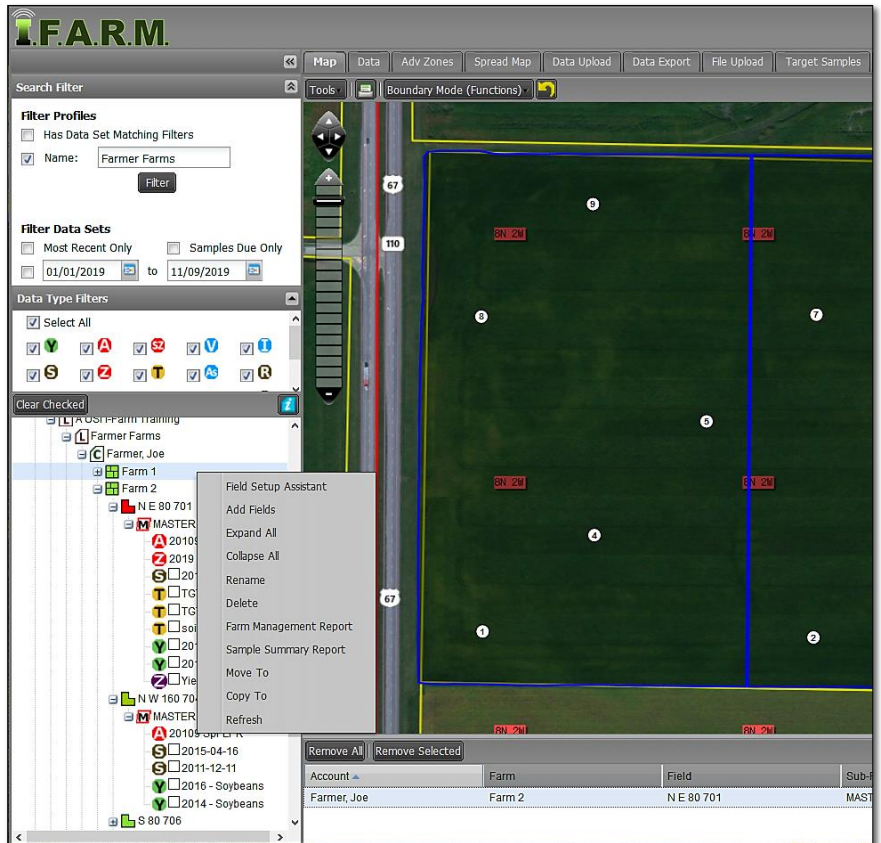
I.F.A.R.M.

Map Data Adv Zones Spread Map Data Upload Data Export File Upload Target Samples

Search Filter

Filter Profiles
Has Data Set Matching Filters
Name: Farmer Farms
Filter

Filter Data Sets
Most Recent Only Samples Due Only
01/01/2019 to 11/09/2019

Data Type Filters
Select All
Y A SZ V I
S Z T As R

Clear Checked

L A OSI-iFarm Training
L Farmer Farms
C Farmer, Joe
Farm 1
Farm 2
N E 80 701
M MASTER
A 2010
Z 2019
S 201
T TG
T TG
T soi
Y 20
Y 20
Z Yie
N W 160 70
M MASTER
A 2010 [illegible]
S 2015-04-16
S 2011-12-11
Y 2016 - Soybeans
Y 2014 - Soybeans
S 80 706

Field Setup Assistant
Add Fields
Expand All
Collapse All
Rename
Delete
Farm Management Report
Sample Summary Report
Move To
Copy To
Refresh

Tools Boundary Mode (Functions)

67
110
67
9
8
7
5
4
1
2
8N 2W
8N 2W
8N 2W
8N 2W
8N 2W
8N 2W

Remove All Remove Selected

| Account | Farm | Field | Sub-F |
|---|---|---|---|
| Farmer, Joe | Farm 2 | N E 80 701 | MAST |